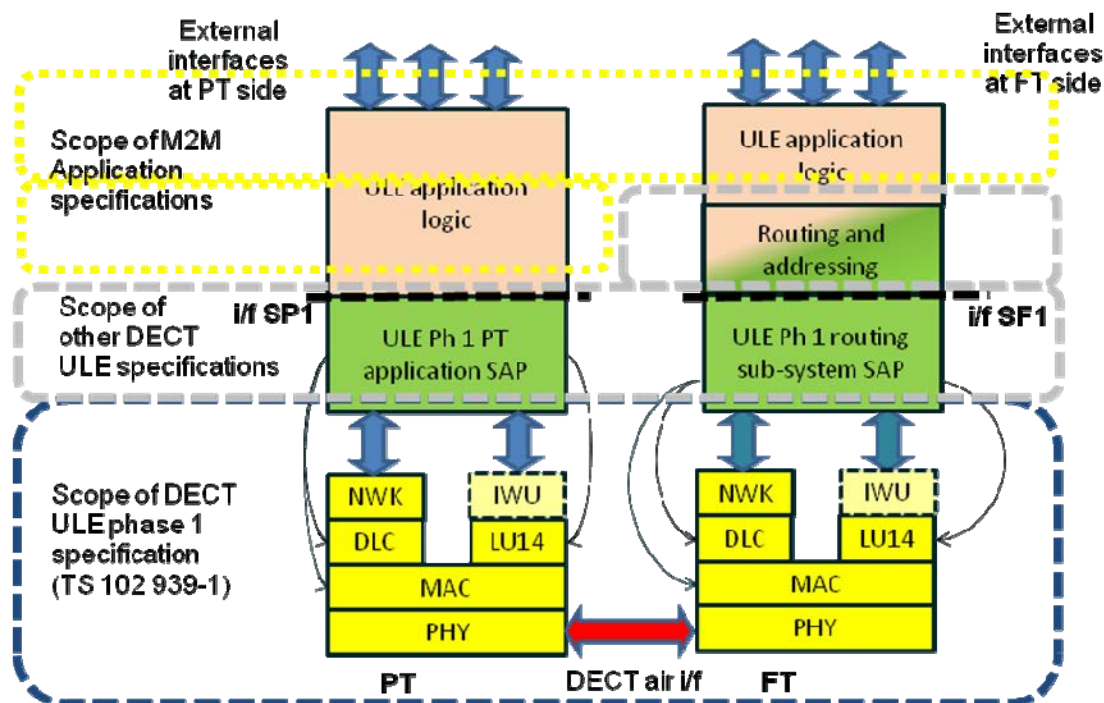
External interfaces at PT side

External interfaces at FT side

Scope of M2M Application specifications

ULE application logic

ULE application logic

Routing and addressing

Scope of other DECT ULE specifications

i/f SP1

ULE Ph 1 PT application SAP

ULE Ph 1 routing sub-system SAP

i/f SF1

Scope of DECT ULE phase 1 specification (TS 102 939-1)

NWK

IWU

DLC

LU14

MAC

PHY

NWK

IWU

DLC

LU14

MAC

PHY

PT

DECT air i/f

FT